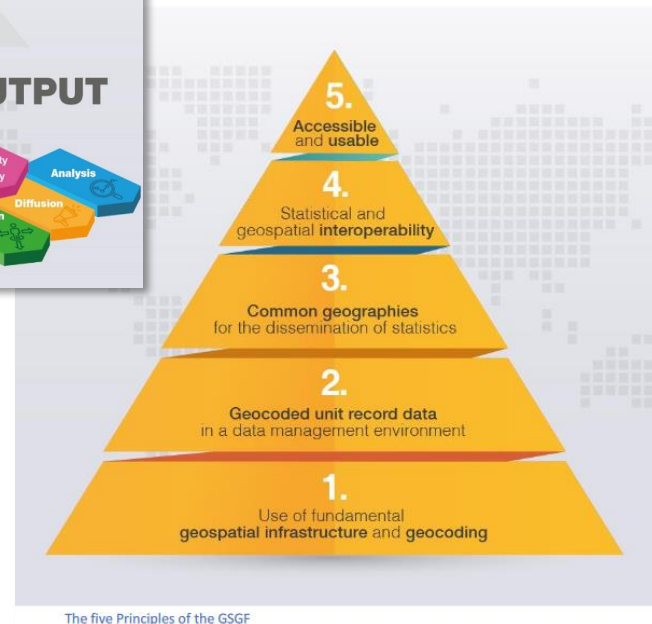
UTPUT

ty
y

Analysis

Diffusion

n

5.
Accessible and usable

4.
Statistical and geospatial interoperability

3.
Common geographies for the dissemination of statistics

2.
Geocoded unit record data in a data management environment

1.
Use of fundamental geospatial infrastructure and geocoding

The five Principles of the GSGF